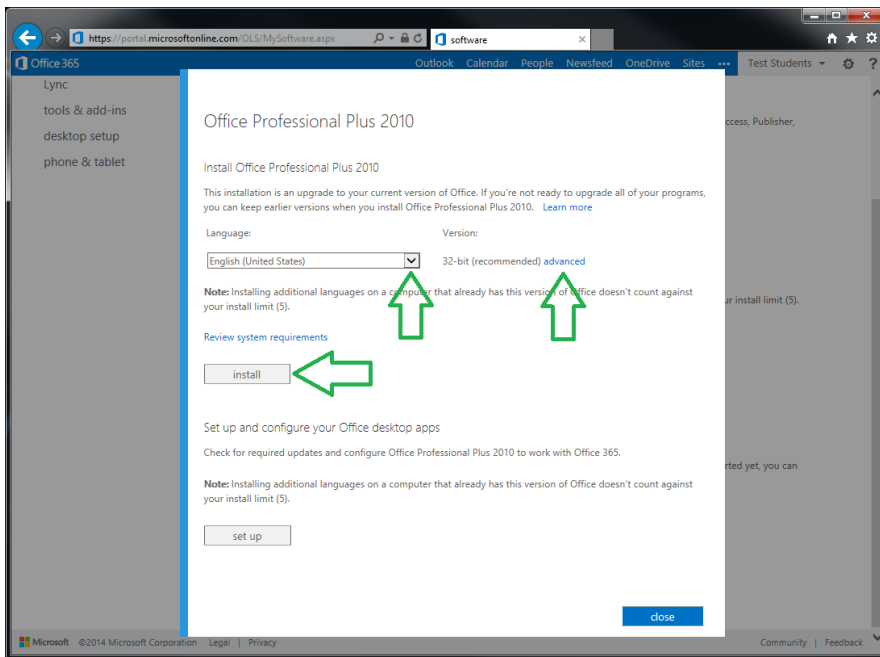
https://portal.microsoftonline.com/OLS/MySoftware.aspx

software

Office 365

Outlook Calendar People Newsfeed OneDrive Sites ••• Test Students

Lync

tools & add-ins

desktop setup

phone & tablet

ccess, Publisher,

ur install limit (5).

rted yet, you can

Office Professional Plus 2010

Install Office Professional Plus 2010

This installation is an upgrade to your current version of Office. If you're not ready to upgrade all of your programs, you can keep earlier versions when you install Office Professional Plus 2010. Learn more

Language:

English (United States)

Version:

32-bit (recommended) advanced

Note: Installing additional languages on a computer that already has this version of Office doesn't count against your install limit (5).

Review system requirements

install

Set up and configure your Office desktop apps

Check for required updates and configure Office Professional Plus 2010 to work with Office 365.

Note: Installing additional languages on a computer that already has this version of Office doesn't count against your install limit (5).

set up

close

Microsoft ©2014 Microsoft Corporation Legal | Privacy

Community | Feedback